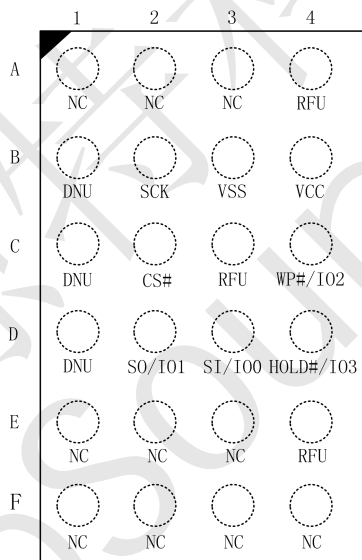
| | 1 | 2 | 3 | 4 |
|---|---|---|---|---|
| A | NC | NC | NC | RFU |
| B | DNU | SCK | VSS | VCC |
| C | DNU | CS# | RFU | WP#/IO2 |
| D | DNU | SO/IO1 | SI/IO0 | HOLD#/IO3 |
| E | NC | NC | NC | RFU |
| F | NC | NC | NC | NC |